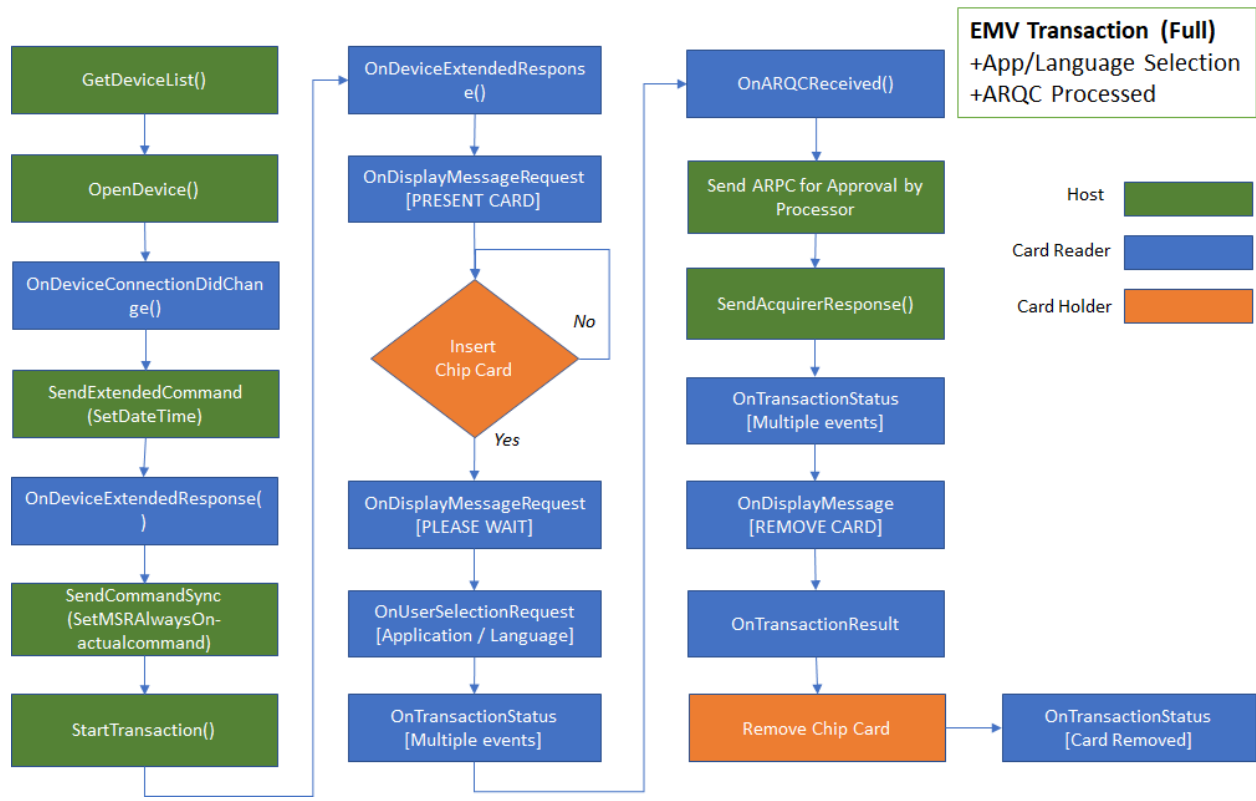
EMV Transaction (Full)
+App/Language Selection
+ARQC Processed

Host

Card Reader

Card Holder

GetDeviceList()

OpenDevice()

OnDeviceConnectionDidChange()

SendExtendedCommand (SetDateTime)

OnDeviceExtendedResponse()

SendCommandSync (SetMSRAlwaysOn-actualcommand)

StartTransaction()

OnDeviceExtendedResponse()

OnDisplayMessageRequest [PRESENT CARD]

Insert Chip Card

No

Yes

OnDisplayMessageRequest [PLEASE WAIT]

OnUserSelectionRequest [Application / Language]

OnTransactionStatus [Multiple events]

OnARQCReceived()

Send ARPC for Approval by Processor

SendAcquirerResponse()

OnTransactionStatus [Multiple events]

OnDisplayMessage [REMOVE CARD]

OnTransactionResult

Remove Chip Card

OnTransactionStatus [Card Removed]